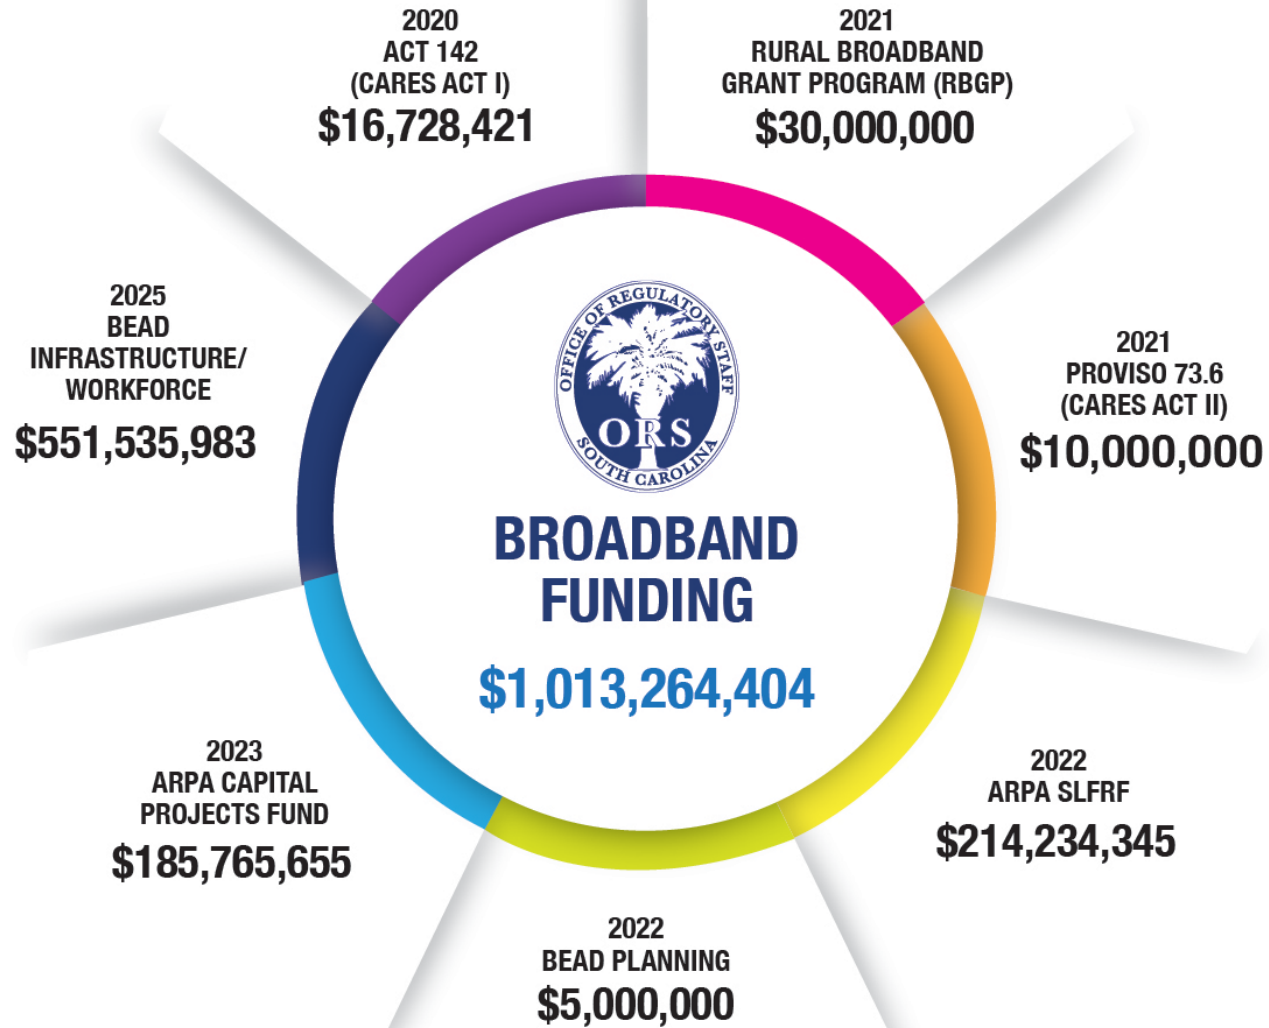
2020
ACT 142
(CARES ACT I)
$16,728,421

2021
RURAL BROADBAND
GRANT PROGRAM (RBGP)
$30,000,000

2025
BEAD
INFRASTRUCTURE/
WORKFORCE
$551,535,983

OFFICE OF REGULATORY STAFF
ORS
SOUTH CAROLINA

BROADBAND
FUNDING
$1,013,264,404

2021
PROVISO 73.6
(CARES ACT II)
$10,000,000

2023
ARPA CAPITAL
PROJECTS FUND
$185,765,655

2022
ARPA SLFRF
$214,234,345

2022
BEAD PLANNING
$5,000,000